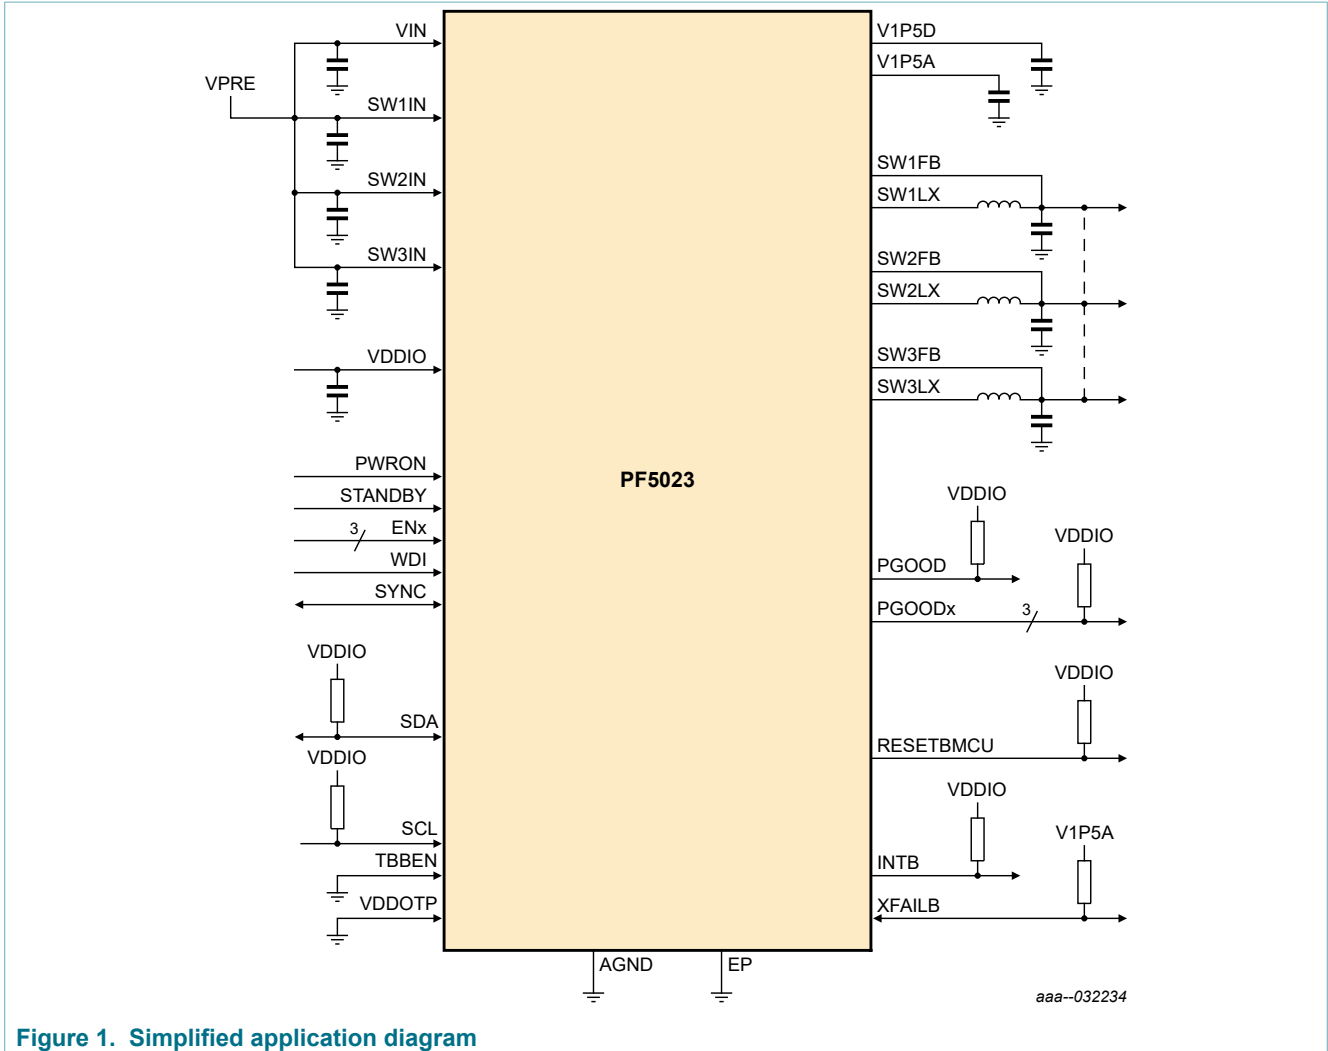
VIN
VPRE
SW1IN
SW2IN
SW3IN
VDDIO
PWRON
STANDBY
3
ENx
WDI
SYNC
VDDIO
SDA
VDDIO
SCL
TBBEN
VDDOTP
PF5023
AGND
EP
V1P5D
V1P5A
SW1FB
SW1LX
SW2FB
SW2LX
SW3FB
SW3LX
VDDIO
VDDIO
PGOOD
PGOODx
3
VDDIO
RESETBMCU
VDDIO
V1P5A
INTB
XFAILB
aaa--032234

Figure 1. Simplified application diagram